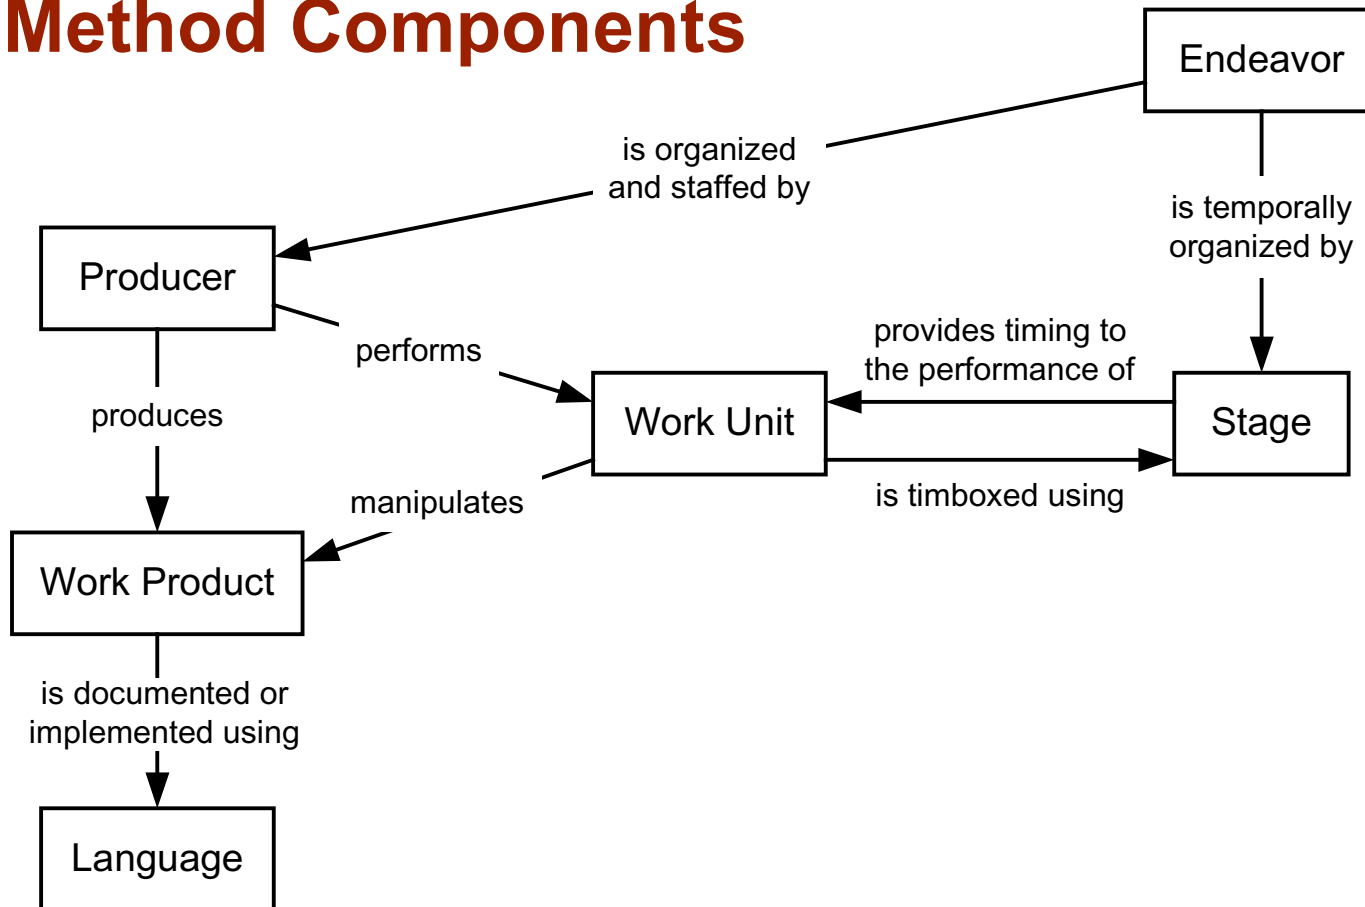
Method Components

Endeavor

is organized and staffed by

is temporally organized by

Producer

performs

provides timing to the performance of

produces

Work Unit

Stage

is timboxed using

manipulates

Work Product

is documented or implemented using

Language